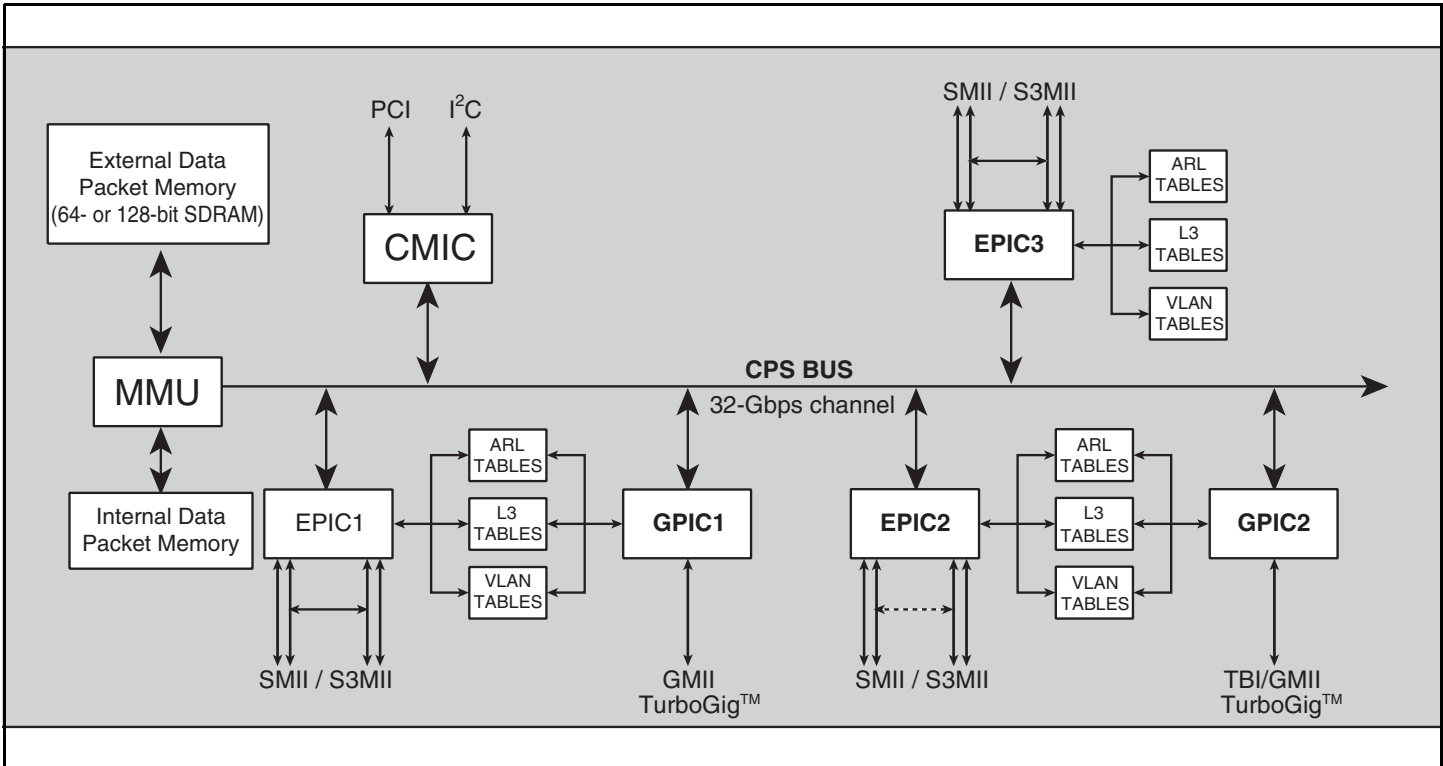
External Data Packet Memory (64- or 128-bit SDRAM)

PCI $I^2C$

CMIC

SMII / S3MII

ARL TABLES

EPIC3

L3 TABLES

VLAN TABLES

MMU

CPS BUS

32-Gbps channel

Internal Data Packet Memory

EPIC1

ARL TABLES

L3 TABLES

VLAN TABLES

GPIC1

EPIC2

ARL TABLES

L3 TABLES

VLAN TABLES

GPIC2

SMII / S3MII

GMII TurboGig™

SMII / S3MII

TBI/GMII TurboGig™